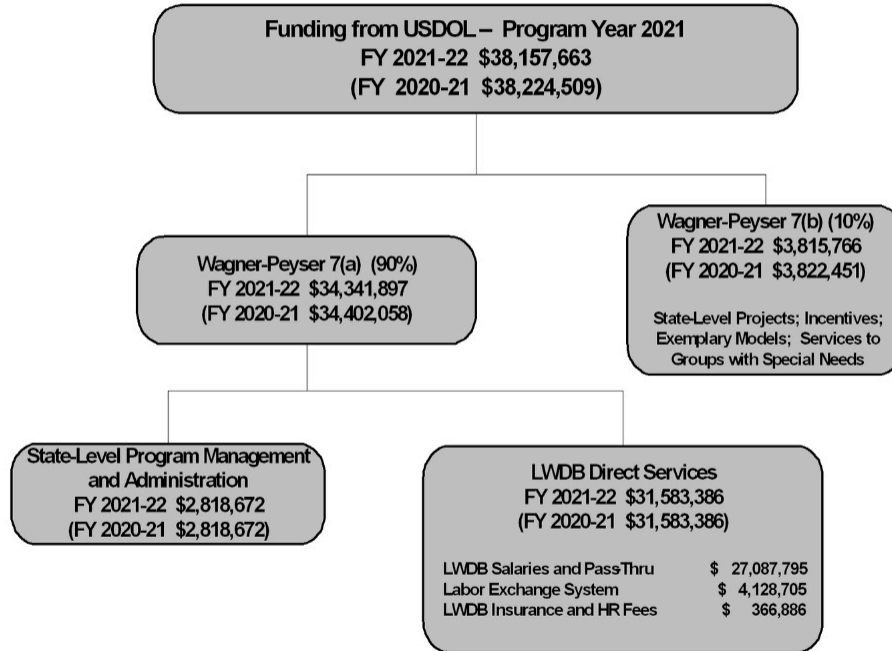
Funding from USDOL – Program Year 2021
FY 2021-22 $38,157,663
(FY 2020-21 $38,224,509)

Wagner-Peyser 7(a) (90%)
FY 2021-22 $34,341,897
(FY 2020-21 $34,402,058)

Wagner-Peyser 7(b) (10%)
FY 2021-22 $3,815,766
(FY 2020-21 $3,822,451)

State-Level Projects; Incentives; Exemplary Models; Services to Groups with Special Needs

State-Level Program Management and Administration
FY 2021-22 $2,818,672
(FY 2020-21 $2,818,672)

LWDB Direct Services
FY 2021-22 $31,583,386
(FY 2020-21 $31,583,386)

| | |
|---|---|
| LWDB Salaries and Pass-Thru | $ 27,087,795 |
| Labor Exchange System | $ 4,128,705 |
| LWDB Insurance and HR Fees | $ 366,886 |